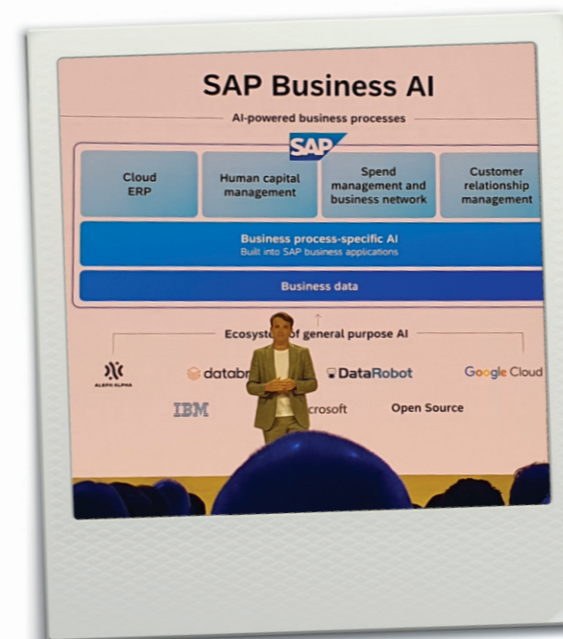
SAP Business AI

AI-powered business processes

SAP

Cloud ERP

Human capital management

Spend management and business network

Customer relationship management

Business process-specific AI
Built into SAP business applications

Business data

Ecosyst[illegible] general purpose AI

ALEPH ALPHA

databr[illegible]

DataRobot

Google Cloud

IBM

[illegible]crosoft

Open Source